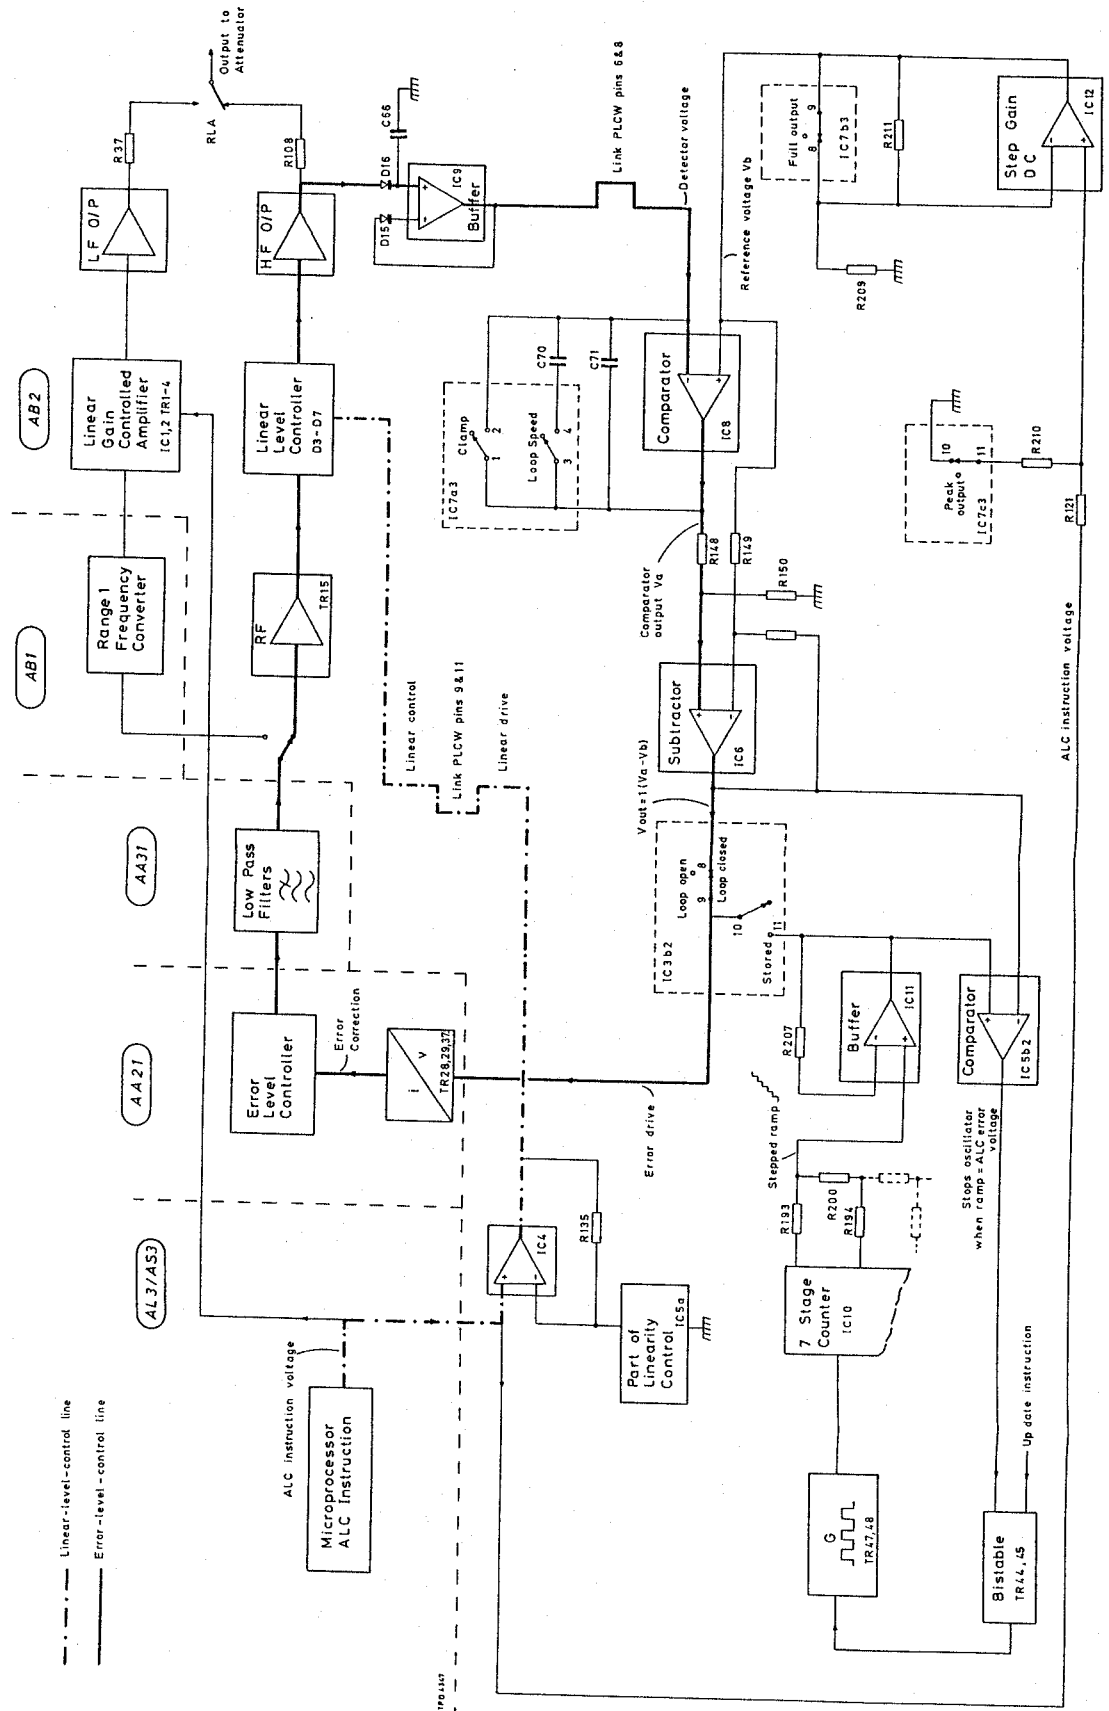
Linear-level-control line
Error-level-control line

AL3/AS3
AA21
AA31
AB1
AB2

ALC instruction voltage
Microprocessor ALC Instruction

Part of Linearity Control IC5a
IC4
R135

Error Level Controller
Error Correction
i v TR28,29,37

Low Pass Filters

Range 1 Frequency Converter

RF TR15

Linear Gain Controlled Amplifier IC1,2 TR1-4

Linear Level Controller D3-D7

LF O/P
R37
RLA
Output to Attenuator

HF O/P
R108
D16
D15
C66
IC9 Buffer

Link PLCW pins 6&8
Detector voltage
Reference voltage Vb

Linear control
Link PLCW pins 9&11
Linear drive

IC7a3
Clamp
Loop Speed
1 2
3 4
C70
C71

Comparator IC8

R148
R149
R150
Comparator output Va

Subtractor IC6

Vout=1(Va-Vb)

IC3b2
Loop open
9 8
Loop closed
10 11
Stored

Error drive

R207
Buffer IC11

Comparator IC5b2

Stepped ramp
R193
R200
R194

Stops oscillator when ramp = ALC error voltage

7 Stage Counter IC10

G TR47,48

Bistable TR44,45
Up date instruction

Full output
8 9
IC7b3
R211
R209

Step Gain DC IC12

IC7c3
Peck output
10 11
R210
R121

ALC instruction voltage

TP0.4347